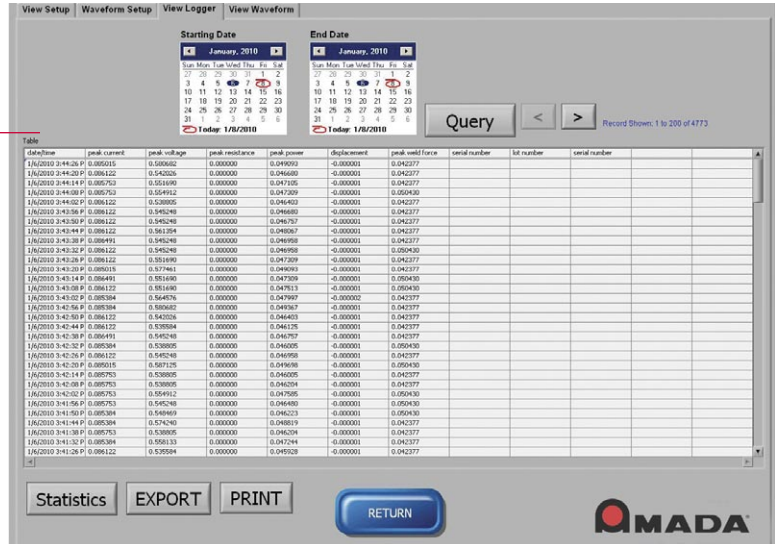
View Setup | Waveform Setup | View Logger | View Waveform

Starting Date

January, 2010

| Sun | Mon | Tue | Wed | Thu | Fri | Sat |
|---|---|---|---|---|---|---|
| 27 | 28 | 29 | 30 | 31 | 1 | 2 |
| 3 | 4 | 5 | 6 | 7 | 8 | 9 |
| 10 | 11 | 12 | 13 | 14 | 15 | 16 |
| 17 | 18 | 19 | 20 | 21 | 22 | 23 |
| 24 | 25 | 26 | 27 | 28 | 29 | 30 |
| 31 | 1 | 2 | 3 | 4 | 5 | 6 |

Today: 1/8/2010

End Date

January, 2010

| Sun | Mon | Tue | Wed | Thu | Fri | Sat |
|---|---|---|---|---|---|---|
| 27 | 28 | 29 | 30 | 31 | 1 | 2 |
| 3 | 4 | 5 | 6 | 7 | 8 | 9 |
| 10 | 11 | 12 | 13 | 14 | 15 | 16 |
| 17 | 18 | 19 | 20 | 21 | 22 | 23 |
| 24 | 25 | 26 | 27 | 28 | 29 | 30 |
| 31 | 1 | 2 | 3 | 4 | 5 | 6 |

Today: 1/8/2010

Query < > Record Shown: 1 to 200 of 4773

Table

| date/time | peak current | peak voltage | peak resistance | peak power | displacement | peak weld force | serial number | lot number | serial number |
|---|---|---|---|---|---|---|---|---|---|
| 1/6/2010 3:44:26 P | 0.085015 | 0.580682 | 0.000000 | 0.049093 | -0.000001 | 0.042377 | | | |
| 1/6/2010 3:44:20 P | 0.086122 | 0.542026 | 0.000000 | 0.046680 | -0.000001 | 0.042377 | | | |
| 1/6/2010 3:44:14 P | 0.085753 | 0.551690 | 0.000000 | 0.047105 | -0.000001 | 0.042377 | | | |
| 1/6/2010 3:44:08 P | 0.085753 | 0.554912 | 0.000000 | 0.047309 | -0.000001 | 0.050430 | | | |
| 1/6/2010 3:44:02 P | 0.086122 | 0.538805 | 0.000000 | 0.046403 | -0.000001 | 0.042377 | | | |
| 1/6/2010 3:43:56 P | 0.086122 | 0.545248 | 0.000000 | 0.046680 | -0.000001 | 0.042377 | | | |
| 1/6/2010 3:43:50 P | 0.086122 | 0.545248 | 0.000000 | 0.046757 | -0.000001 | 0.042377 | | | |
| 1/6/2010 3:43:44 P | 0.086122 | 0.561354 | 0.000000 | 0.048067 | -0.000001 | 0.042377 | | | |
| 1/6/2010 3:43:38 P | 0.086491 | 0.545248 | 0.000000 | 0.046958 | -0.000001 | 0.042377 | | | |
| 1/6/2010 3:43:32 P | 0.086122 | 0.545248 | 0.000000 | 0.046958 | -0.000001 | 0.050430 | | | |
| 1/6/2010 3:43:26 P | 0.086122 | 0.551690 | 0.000000 | 0.047309 | -0.000001 | 0.042377 | | | |
| 1/6/2010 3:43:20 P | 0.085015 | 0.577461 | 0.000000 | 0.049093 | -0.000001 | 0.042377 | | | |
| 1/6/2010 3:43:14 P | 0.086491 | 0.551690 | 0.000000 | 0.047309 | -0.000001 | 0.050430 | | | |
| 1/6/2010 3:43:08 P | 0.086122 | 0.551690 | 0.000000 | 0.047513 | -0.000001 | 0.050430 | | | |
| 1/6/2010 3:43:02 P | 0.085384 | 0.564576 | 0.000000 | 0.047997 | -0.000002 | 0.042377 | | | |
| 1/6/2010 3:42:56 P | 0.085384 | 0.580682 | 0.000000 | 0.049367 | -0.000001 | 0.042377 | | | |
| 1/6/2010 3:42:50 P | 0.086122 | 0.542026 | 0.000000 | 0.046403 | -0.000001 | 0.042377 | | | |
| 1/6/2010 3:42:44 P | 0.086122 | 0.535584 | 0.000000 | 0.046125 | -0.000001 | 0.042377 | | | |
| 1/6/2010 3:42:38 P | 0.086491 | 0.545248 | 0.000000 | 0.046757 | -0.000001 | 0.042377 | | | |
| 1/6/2010 3:42:32 P | 0.085384 | 0.538805 | 0.000000 | 0.046005 | -0.000001 | 0.050430 | | | |
| 1/6/2010 3:42:26 P | 0.086122 | 0.545248 | 0.000000 | 0.046958 | -0.000001 | 0.042377 | | | |
| 1/6/2010 3:42:20 P | 0.085015 | 0.587125 | 0.000000 | 0.049698 | -0.000001 | 0.050430 | | | |
| 1/6/2010 3:42:14 P | 0.085753 | 0.538805 | 0.000000 | 0.046005 | -0.000001 | 0.042377 | | | |
| 1/6/2010 3:42:08 P | 0.085753 | 0.538805 | 0.000000 | 0.046204 | -0.000001 | 0.042377 | | | |
| 1/6/2010 3:42:02 P | 0.085753 | 0.554912 | 0.000000 | 0.047585 | -0.000001 | 0.050430 | | | |
| 1/6/2010 3:41:56 P | 0.085753 | 0.545248 | 0.000000 | 0.046480 | -0.000001 | 0.050430 | | | |
| 1/6/2010 3:41:50 P | 0.085384 | 0.548469 | 0.000000 | 0.046223 | -0.000001 | 0.050430 | | | |
| 1/6/2010 3:41:44 P | 0.085384 | 0.574240 | 0.000000 | 0.048819 | -0.000001 | 0.042377 | | | |
| 1/6/2010 3:41:38 P | 0.085753 | 0.538805 | 0.000000 | 0.046204 | -0.000001 | 0.042377 | | | |
| 1/6/2010 3:41:32 P | 0.085384 | 0.558133 | 0.000000 | 0.047244 | -0.000001 | 0.042377 | | | |
| 1/6/2010 3:41:26 P | 0.086122 | 0.535584 | 0.000000 | 0.045928 | -0.000001 | 0.042377 | | | |

Statistics EXPORT PRINT RETURN

AMADA